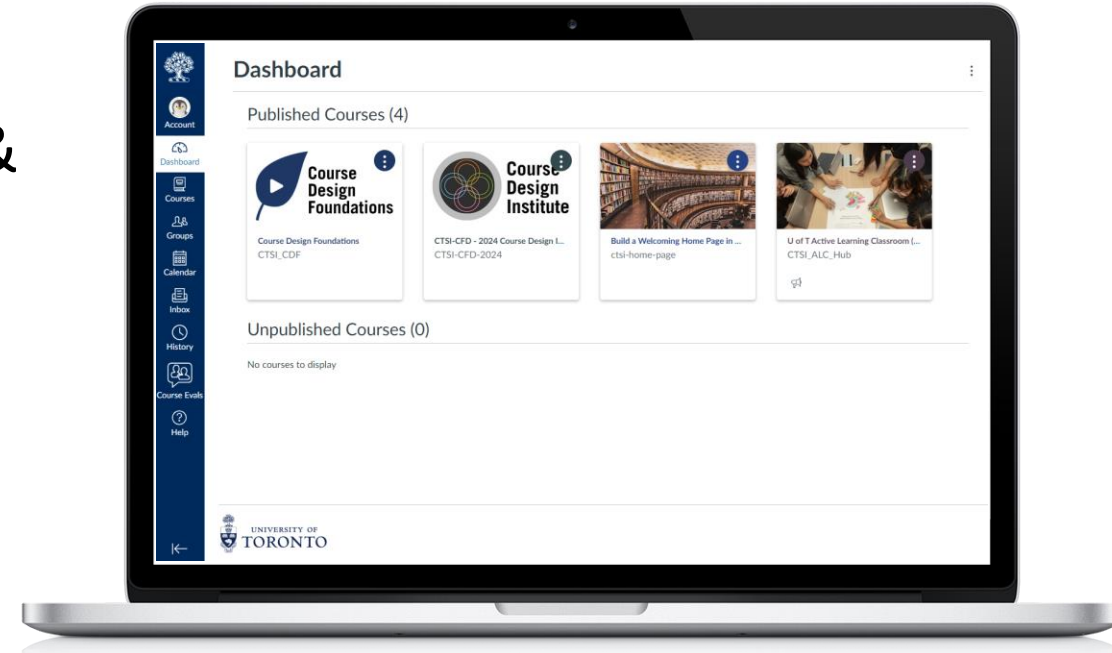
Account
Dashboard
Courses
Groups
Calendar
Inbox
History
Course Evals
Help

Dashboard

Published Courses (4)

Course Design Foundations

Course Design Foundations
CTSI_CDF

Course Design Institute

CTSI-CFD - 2024 Course Design I...
CTSI-CFD-2024

Build a Welcoming Home Page in ...
ctsi-home-page

U of T Active Learning Classroom (...
CTSI_ALC_Hub

Unpublished Courses (0)

No courses to display

UNIVERSITY OF TORONTO